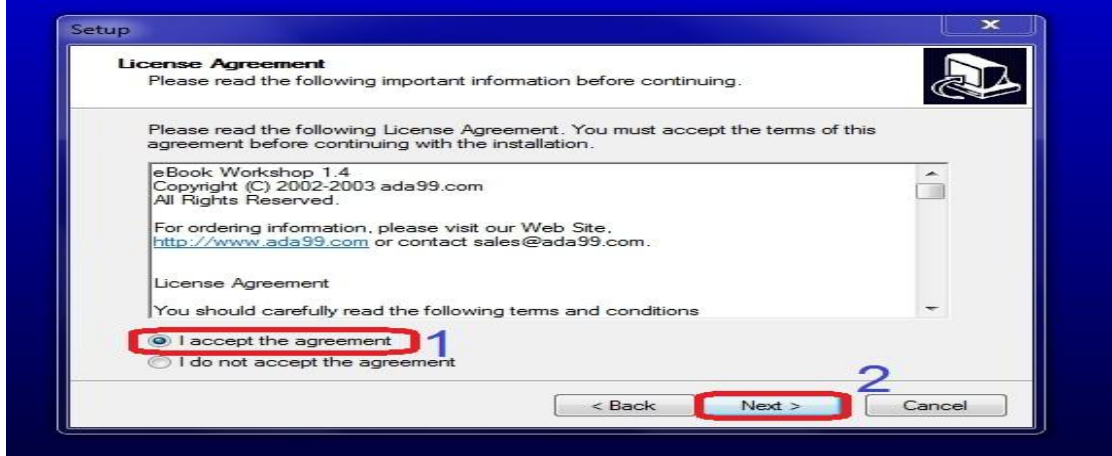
Setup

License Agreement
Please read the following important information before continuing.

Please read the following License Agreement. You must accept the terms of this agreement before continuing with the installation.

eBook Workshop 1.4
Copyright (C) 2002-2003 ada99.com
All Rights Reserved.

For ordering information, please visit our Web Site, http://www.ada99.com or contact sales@ada99.com.

License Agreement

You should carefully read the following terms and conditions

I accept the agreement
1
I do not accept the agreement
2

< Back
Next >
Cancel